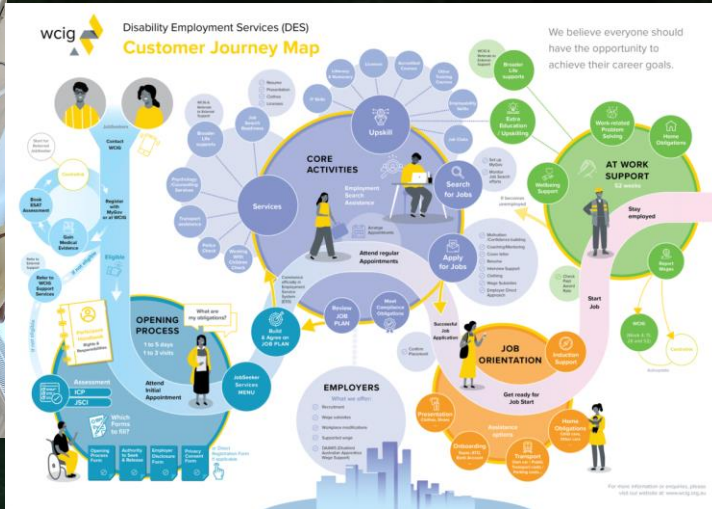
wcig

Disability Employment Services (DES)

Customer Journey Map

We believe everyone should have the opportunity to achieve their career goals.

Contact WCIG

Register with MyGov or at WCIG

Book ESAT Assessment

Gain Medical Evidence

Eligible

Refer to WCIG Support Services

OPENING PROCESS

1 to 5 days
1 to 3 visits

What are my obligations?

Attend Initial Appointment

Assessment
ICP
JSCI

Which Forms to fill?

Opening Process Form

Authority to Seek & Release

Employer Disclosure Form

Privacy Consent Form

Jobseeker Services MENU

Build & Agree on JOB PLAN

Review JOB PLAN

Meet Compliance Obligations

CORE ACTIVITIES

Services

Upskill

Employment Search Assistance

Search for Jobs

Apply for Jobs

Attend regular Appointments

Successful Job Application

JOB ORIENTATION

Induction Support

Get ready for Job Start

Presentation

Onboarding

Transport

Home Obligations

Start Job

Stay employed

AT WORK SUPPORT
52 weeks

Wellbeing Support

Work related Problem Solving

Home Obligations

Extra Education / Upskilling

Broader Life supports

Report Wages

WCIG

EMPLOYERS

What we offer:

Recruitment

Wage subsidies

Workplace modifications

Supported wage

For more information or enquiries, please visit our website at www.wcig.org.au